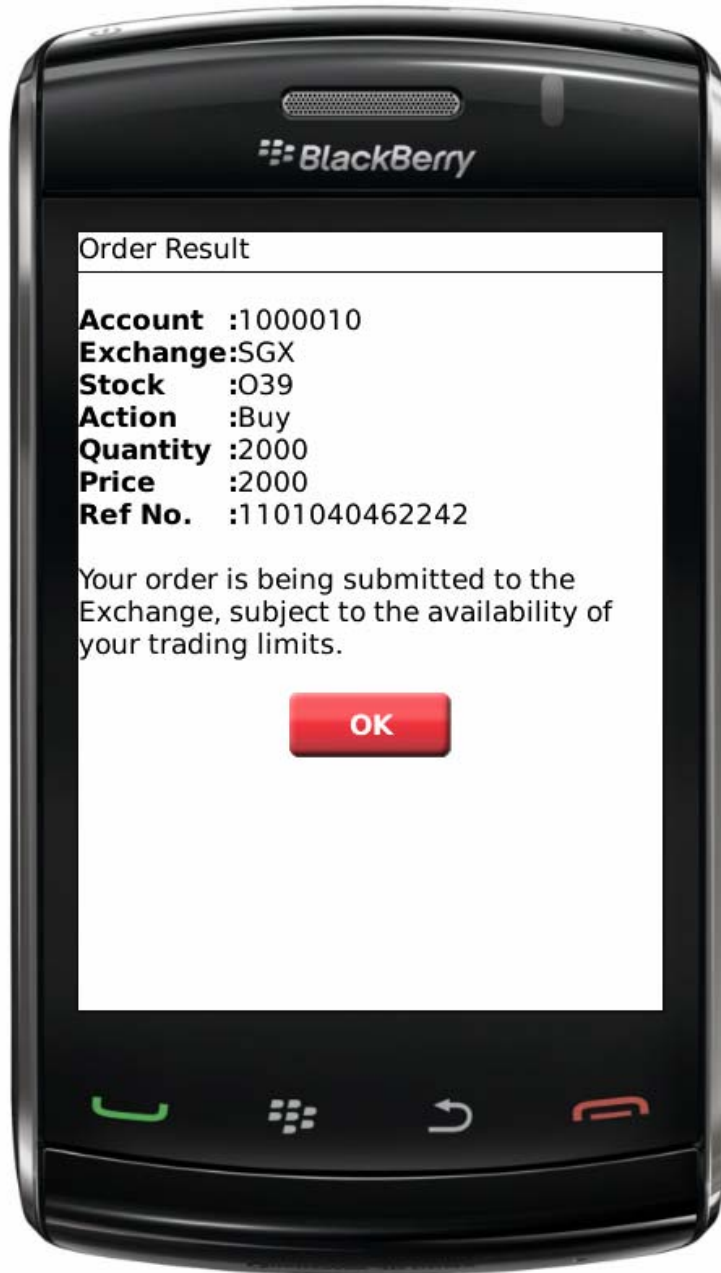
BlackBerry

Order Result

**Account** :1000010
**Exchange**:SGX
**Stock** :O39
**Action** :Buy
**Quantity** :2000
**Price** :2000
**Ref No.** :1101040462242

Your order is being submitted to the Exchange, subject to the availability of your trading limits.

OK